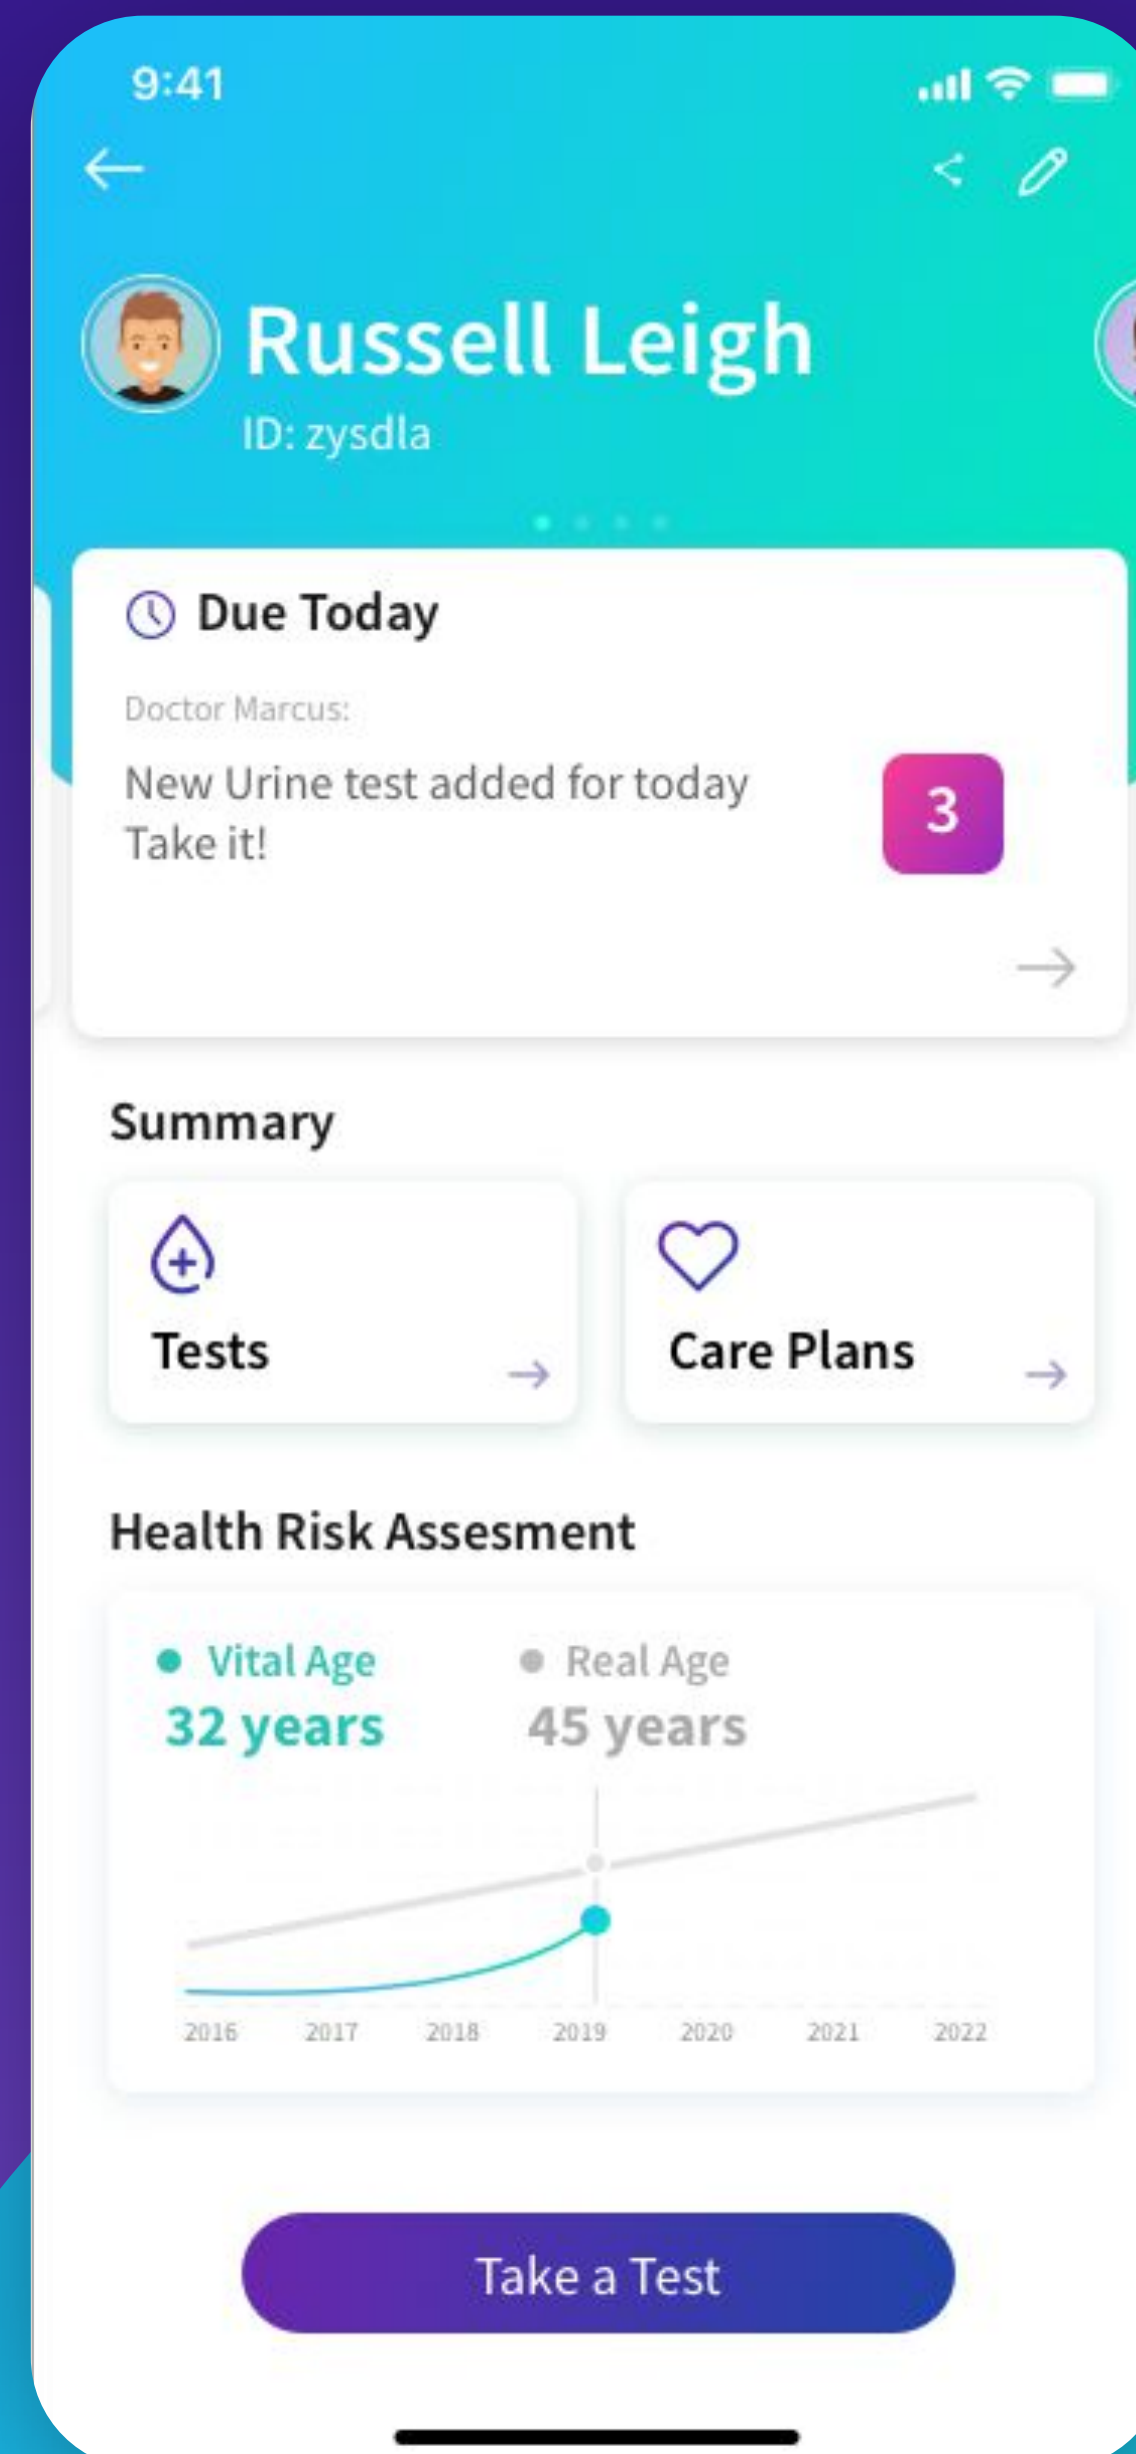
9:41

Russell Leigh

ID: zysdla

Due Today

Doctor Marcus:

New Urine test added for today
Take it!

3

Summary

Tests

Care Plans

Health Risk Assesment

Vital Age
32 years

Real Age
45 years

2016 2017 2018 2019 2020 2021 2022

Take a Test